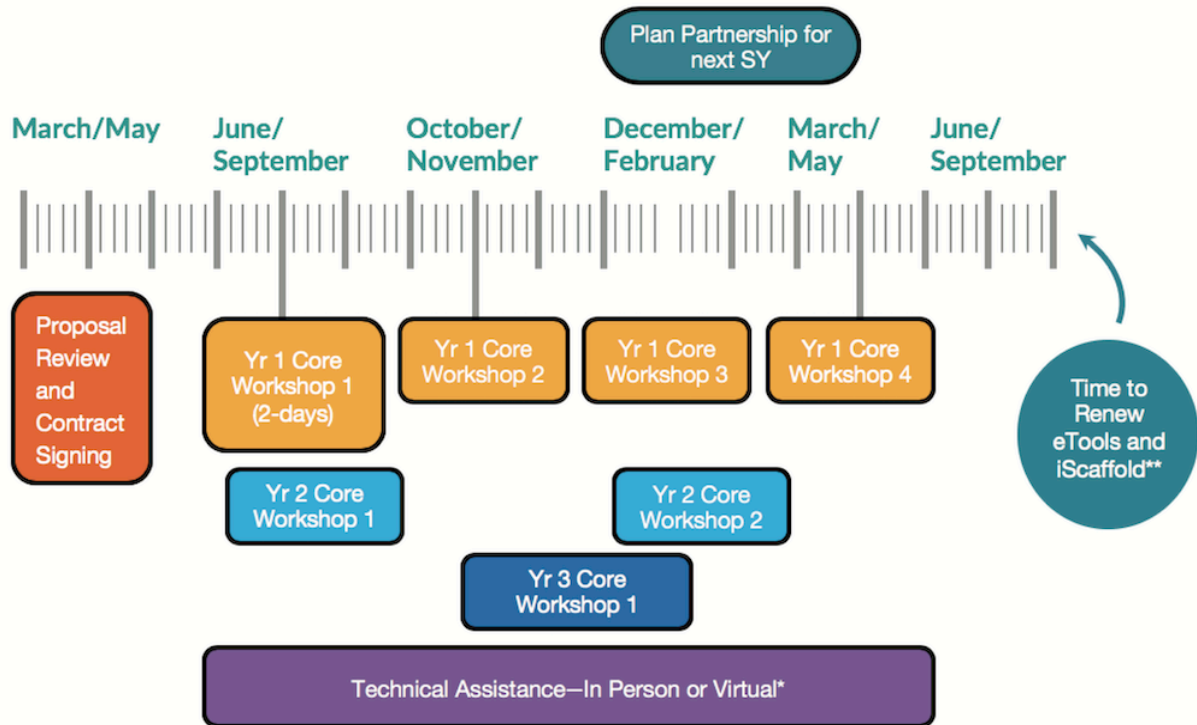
Plan Partnership for next SY

March/May

June/ September

October/ November

December/ February

March/ May

June/ September

Proposal Review and Contract Signing

Yr 1 Core Workshop 1 (2-days)

Yr 1 Core Workshop 2

Yr 1 Core Workshop 3

Yr 1 Core Workshop 4

Time to Renew eTools and iScaffold**

Yr 2 Core Workshop 1

Yr 2 Core Workshop 2

Yr 3 Core Workshop 1

Technical Assistance—In Person or Virtual*